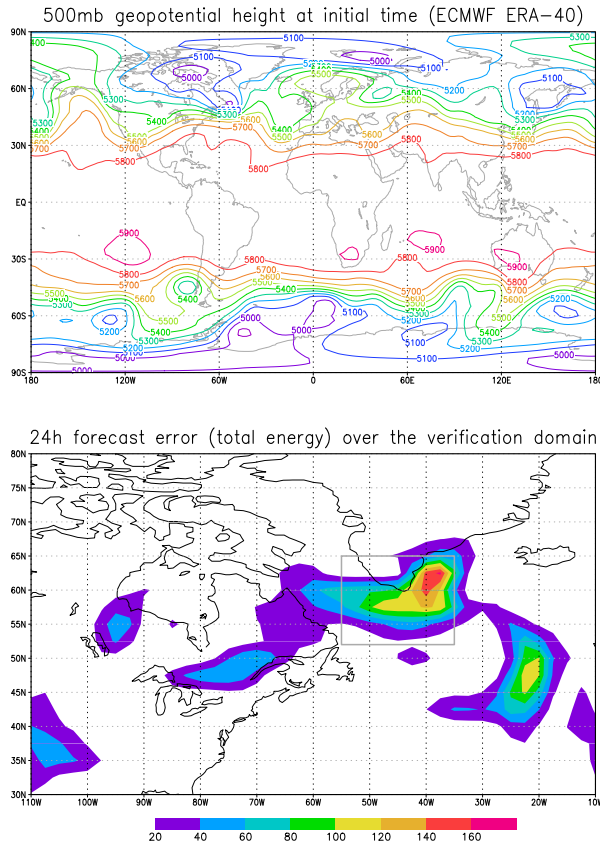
500mb geopotential height at initial time (ECMWF ERA-40)

90N
60N
30N
EQ
30S
60S
90S

5100 5300 5400 5000 5100 5000 5100 5300 5200 5300 5400 5500 5600 5700 5800 5700 5800 5500 5800 5600 5700 5800

5900 5900 5800 5900 5800 5700 5600 5500 5400 5300 5200 5000 5000 5100 5100 5200 5000 5400 5500 5600 5700 5800

180 120W 60W 0 60E 120E 180

24h forecast error (total energy) over the verification domain

80N
75N
70N
65N
60N
55N
50N
45N
40N
35N
30N

110W 100W 90W 80W 70W 60W 50W 40W 30W 20W 10W

20 40 60 80 100 120 140 160